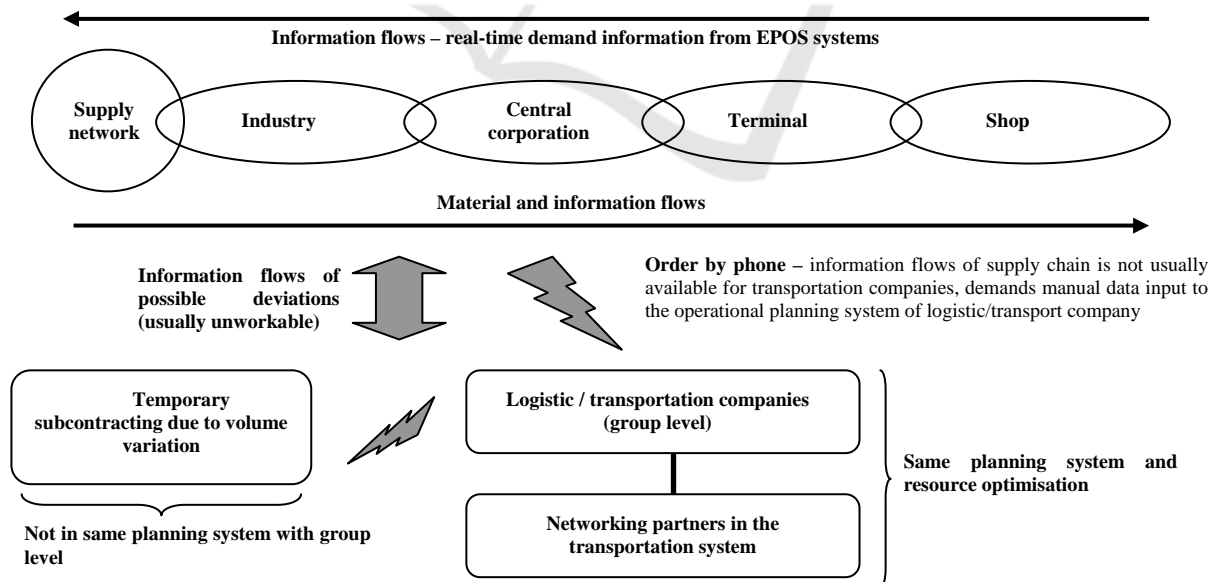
Information flows – real-time demand information from EPOS systems

Supply network

Industry

Central corporation

Terminal

Shop

Material and information flows

Information flows of possible deviations (usually unworkable)

**Order by phone –** information flows of supply chain is not usually available for transportation companies, demands manual data input to the operational planning system of logistic/transport company

Temporary subcontracting due to volume variation

Not in same planning system with group level

Logistic / transportation companies (group level)

Networking partners in the transportation system

Same planning system and resource optimisation